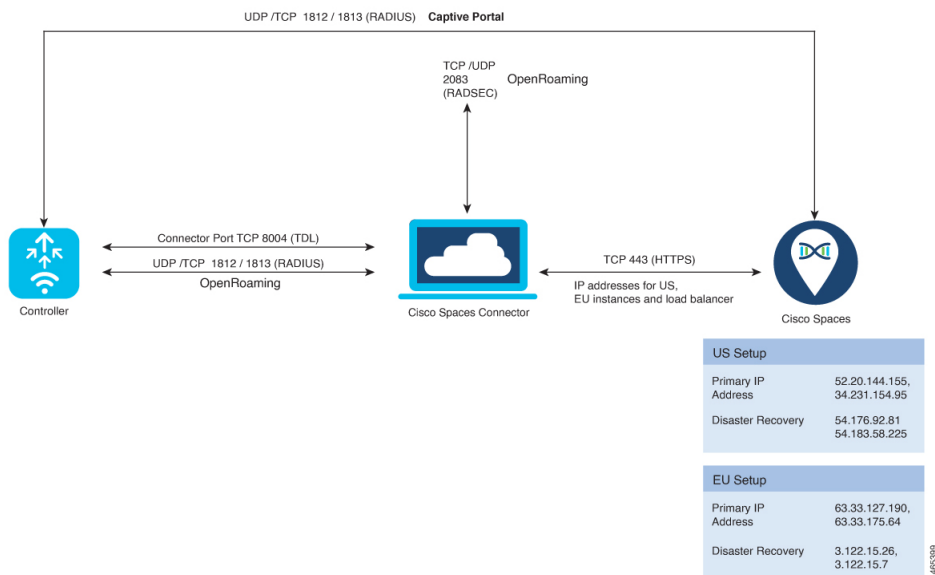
UDP /TCP 1812 / 1813 (RADIUS) **Captive Portal**

TCP /UDP 2083 (RADSEC) OpenRoaming

Connector Port TCP 8004 (TDL)

UDP /TCP 1812 / 1813 (RADIUS)

OpenRoaming

Controller

Cisco Spaces Connector

TCP 443 (HTTPS)

IP addresses for US, EU instances and load balancer

Cisco Spaces

| US Setup | |
|---|---|
| Primary IP Address | 52.20.144.155, 34.231.154.95 |
| Disaster Recovery | 54.176.92.81 54.183.58.225 |

| EU Setup | |
|---|---|
| Primary IP Address | 63.33.127.190, 63.33.175.64 |
| Disaster Recovery | 3.122.15.26, 3.122.15.7 |

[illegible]